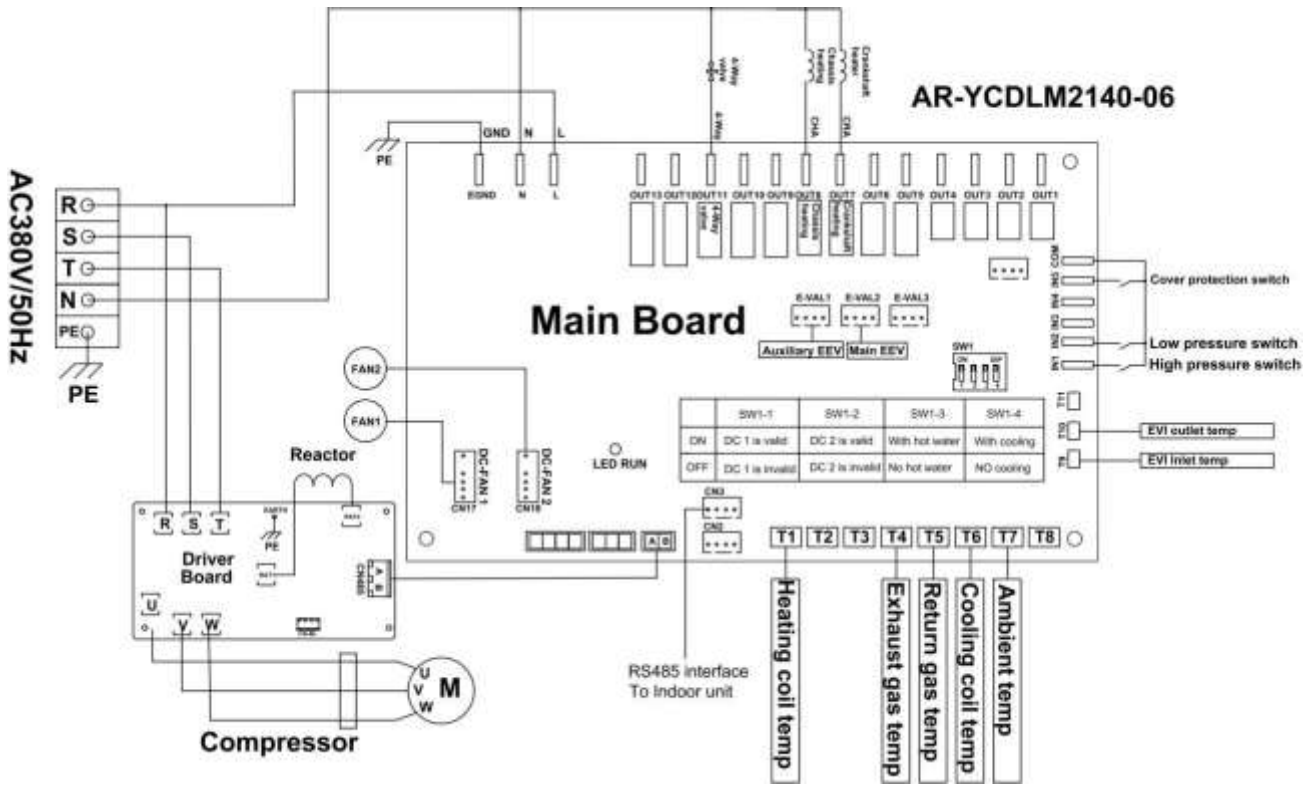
AR-YCDLM2140-06

AC380V/50Hz

R
S
T
N
PE

PE

GND N L

PE

EGND N L

4-Way valve
Chassis heating
Crankshaft heater

4-Way CHA CRA

OUT13 OUT12 OUT11 OUT10 OUT9 OUT8 OUT7 OUT6 OUT5 OUT4 OUT3 OUT2 OUT1

4-Way valve
Chassis heating
Crankshaft heating

Cover protection switch

Main Board

E-VAL1 E-VAL2 E-VAL3

Auxiliary EEV
Main EEV

SW1
ON

Low pressure switch
High pressure switch

FAN2

FAN1

DC-FAN 1
CN17

DC-FAN 2
CN18

LED RUN

| | SW1-1 | SW1-2 | SW1-3 | SW1-4 |
|---|---|---|---|---|
| ON | DC 1 is valid | DC 2 is valid | With hot water | With cooling |
| OFF | DC 1 is invalid | DC 2 is invalid | No hot water | NO cooling |

EVI outlet temp
EVI inlet temp

Reactor

R S T

EARTH
PE

Driver Board

CN485
A B

CN3
CN2

U V W

T1 T2 T3 T4 T5 T6 T7 T8

Heating coil temp
Exhaust gas temp
Return gas temp
Cooling coil temp
Ambient temp

RS485 interface
To Indoor unit

U
V
W
M

Compressor